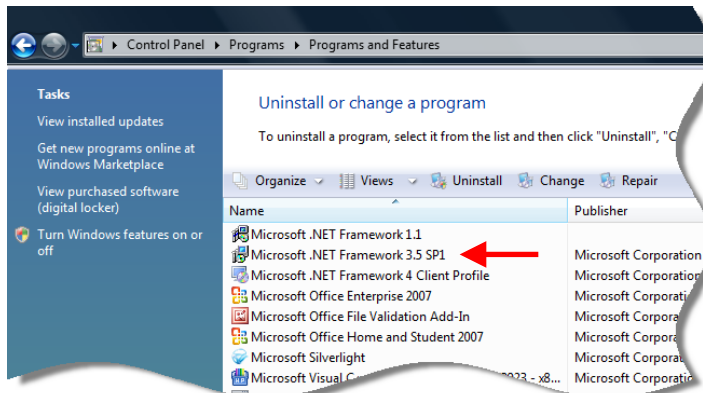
Control Panel ▸ Programs ▸ Programs and Features

Tasks

View installed updates

Get new programs online at Windows Marketplace

View purchased software (digital locker)

Turn Windows features on or off

Uninstall or change a program

To uninstall a program, select it from the list and then click "Uninstall", "C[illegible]

Organize Views Uninstall Change Repair

| Name | Publisher |
|---|---|
| Microsoft .NET Framework 1.1 | |
| Microsoft .NET Framework 3.5 SP1 | Microsoft Corporation |
| Microsoft .NET Framework 4 Client Profile | Microsoft Corporation |
| Microsoft Office Enterprise 2007 | Microsoft Corporati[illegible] |
| Microsoft Office File Validation Add-In | Microsoft Corporati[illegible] |
| Microsoft Office Home and Student 2007 | Microsoft Corporati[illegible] |
| Microsoft Silverlight | Microsoft Corporati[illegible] |
| Microsoft Visual C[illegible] - x8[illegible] | Microsoft Corporati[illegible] |